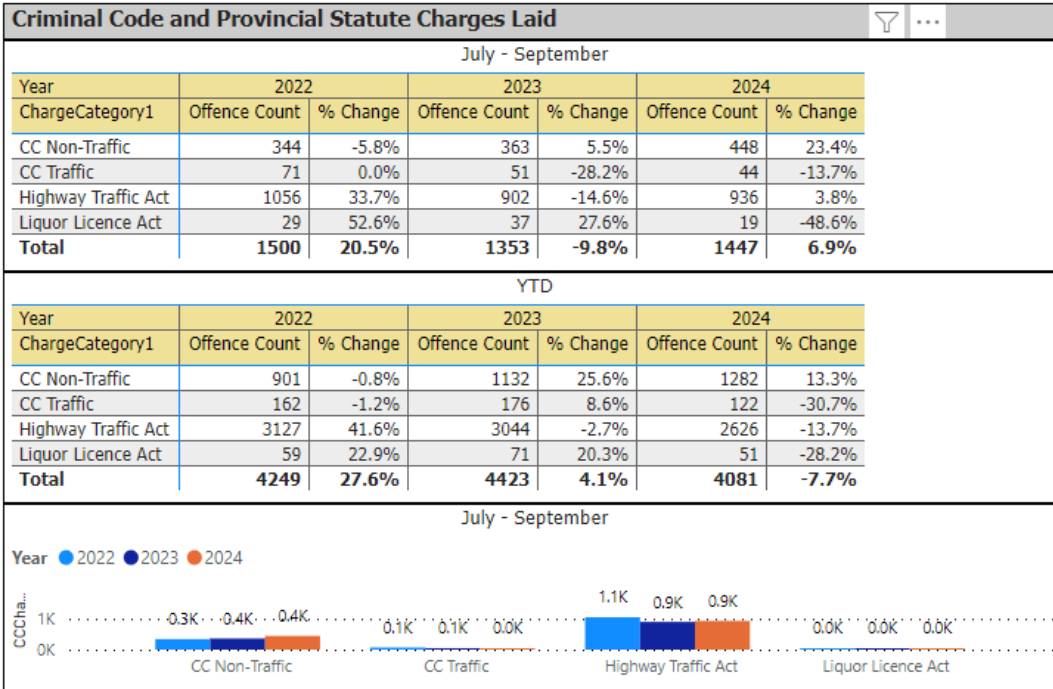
Criminal Code and Provincial Statute Charges Laid

July - September

| Year | 2022 | | 2023 | | 2024 | |
|---|---|---|---|---|---|---|
| ChargeCategory1 | Offence Count | % Change | Offence Count | % Change | Offence Count | % Change |
| CC Non-Traffic | 344 | -5.8% | 363 | 5.5% | 448 | 23.4% |
| CC Traffic | 71 | 0.0% | 51 | -28.2% | 44 | -13.7% |
| Highway Traffic Act | 1056 | 33.7% | 902 | -14.6% | 936 | 3.8% |
| Liquor Licence Act | 29 | 52.6% | 37 | 27.6% | 19 | -48.6% |
| **Total** | **1500** | **20.5%** | **1353** | **-9.8%** | **1447** | **6.9%** |

YTD

| Year | 2022 | | 2023 | | 2024 | |
|---|---|---|---|---|---|---|
| ChargeCategory1 | Offence Count | % Change | Offence Count | % Change | Offence Count | % Change |
| CC Non-Traffic | 901 | -0.8% | 1132 | 25.6% | 1282 | 13.3% |
| CC Traffic | 162 | -1.2% | 176 | 8.6% | 122 | -30.7% |
| Highway Traffic Act | 3127 | 41.6% | 3044 | -2.7% | 2626 | -13.7% |
| Liquor Licence Act | 59 | 22.9% | 71 | 20.3% | 51 | -28.2% |
| **Total** | **4249** | **27.6%** | **4423** | **4.1%** | **4081** | **-7.7%** |

July - September

Year 2022 2023 2024

CCCha...

1K
0K

0.3K 0.4K 0.4K
0.1K 0.1K 0.0K
1.1K 0.9K 0.9K
0.0K 0.0K 0.0K

CC Non-Traffic CC Traffic Highway Traffic Act Liquor Licence Act